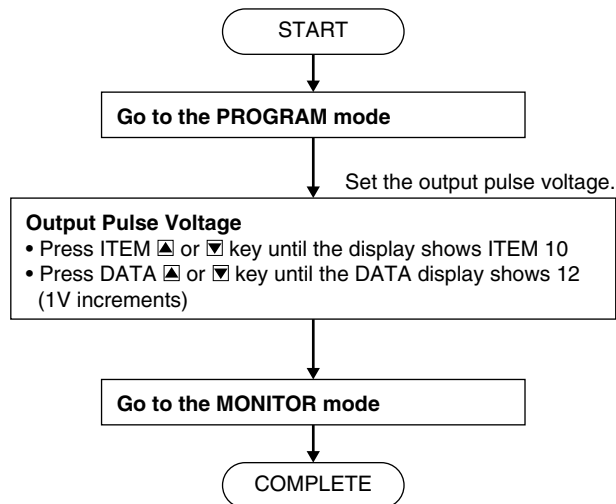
START

Go to the PROGRAM mode

Set the output pulse voltage.

Output Pulse Voltage
• Press ITEM ▲ or ▼ key until the display shows ITEM 10
• Press DATA ▲ or ▼ key until the DATA display shows 12 (1V increments)

Go to the MONITOR mode

COMPLETE